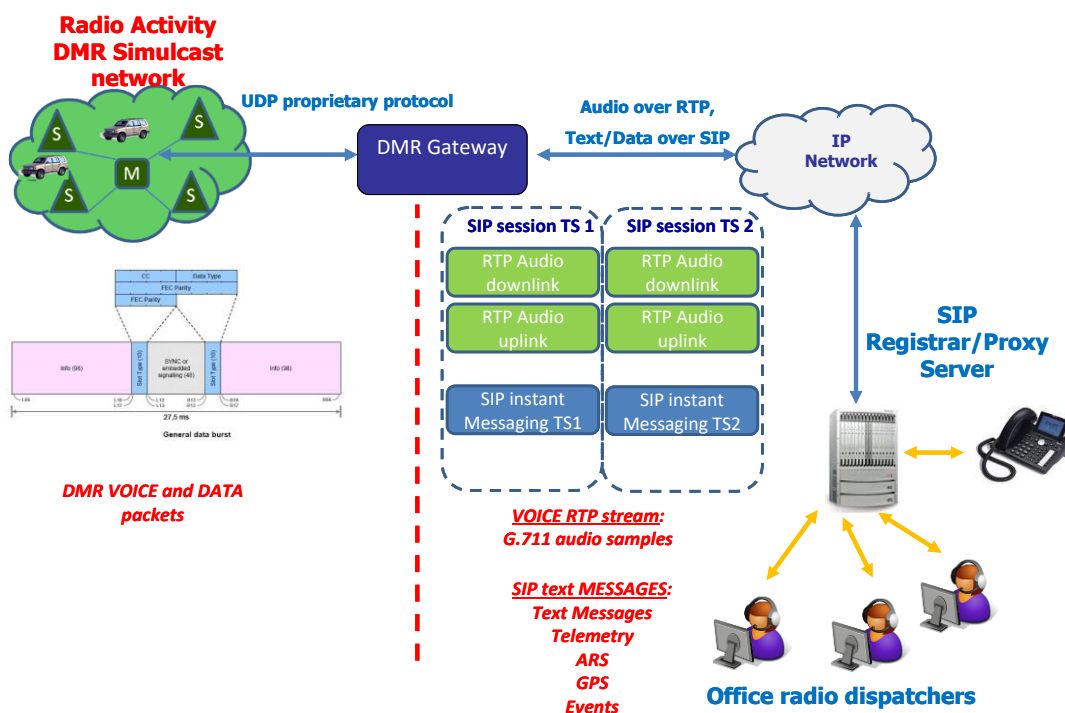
Radio Activity DMR Simulcast network

S
S
M
S
S

UDP proprietary protocol

DMR Gateway

Audio over RTP,
Text/Data over SIP

IP Network

CC | Data Type
FEC Parity
FEC Parity

Info (98)
Slot Type (10)
SYNC or embedded signaling (48)
Slot Type (10)
Info (98)

27,5 ms
General data burst

DMR VOICE and DATA packets

SIP session TS 1
RTP Audio downlink
RTP Audio uplink
SIP instant Messaging TS1

SIP session TS 2
RTP Audio downlink
RTP Audio uplink
SIP instant Messaging TS2

VOICE RTP stream:
G.711 audio samples

SIP text MESSAGES:
Text Messages
Telemetry
ARS
GPS
Events

SIP Registrar/Proxy Server

Office radio dispatchers